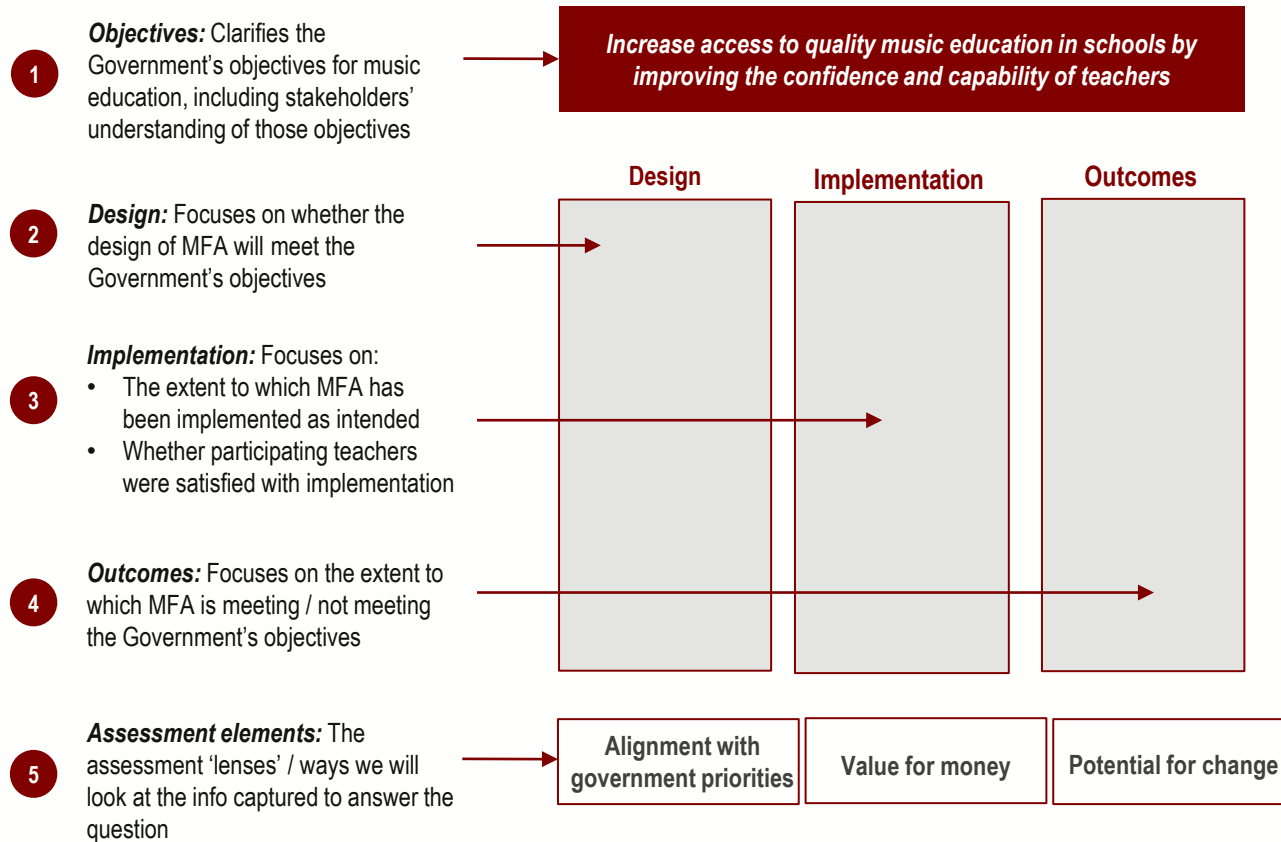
1

***Objectives:*** Clarifies the Government's objectives for music education, including stakeholders' understanding of those objectives

*Increase access to quality music education in schools by improving the confidence and capability of teachers*

Design

Implementation

Outcomes

2

***Design:*** Focuses on whether the design of MFA will meet the Government's objectives

3

***Implementation:*** Focuses on:
- The extent to which MFA has been implemented as intended
- Whether participating teachers were satisfied with implementation

4

***Outcomes:*** Focuses on the extent to which MFA is meeting / not meeting the Government's objectives

5

***Assessment elements:*** The assessment 'lenses' / ways we will look at the info captured to answer the question

Alignment with government priorities

Value for money

Potential for change